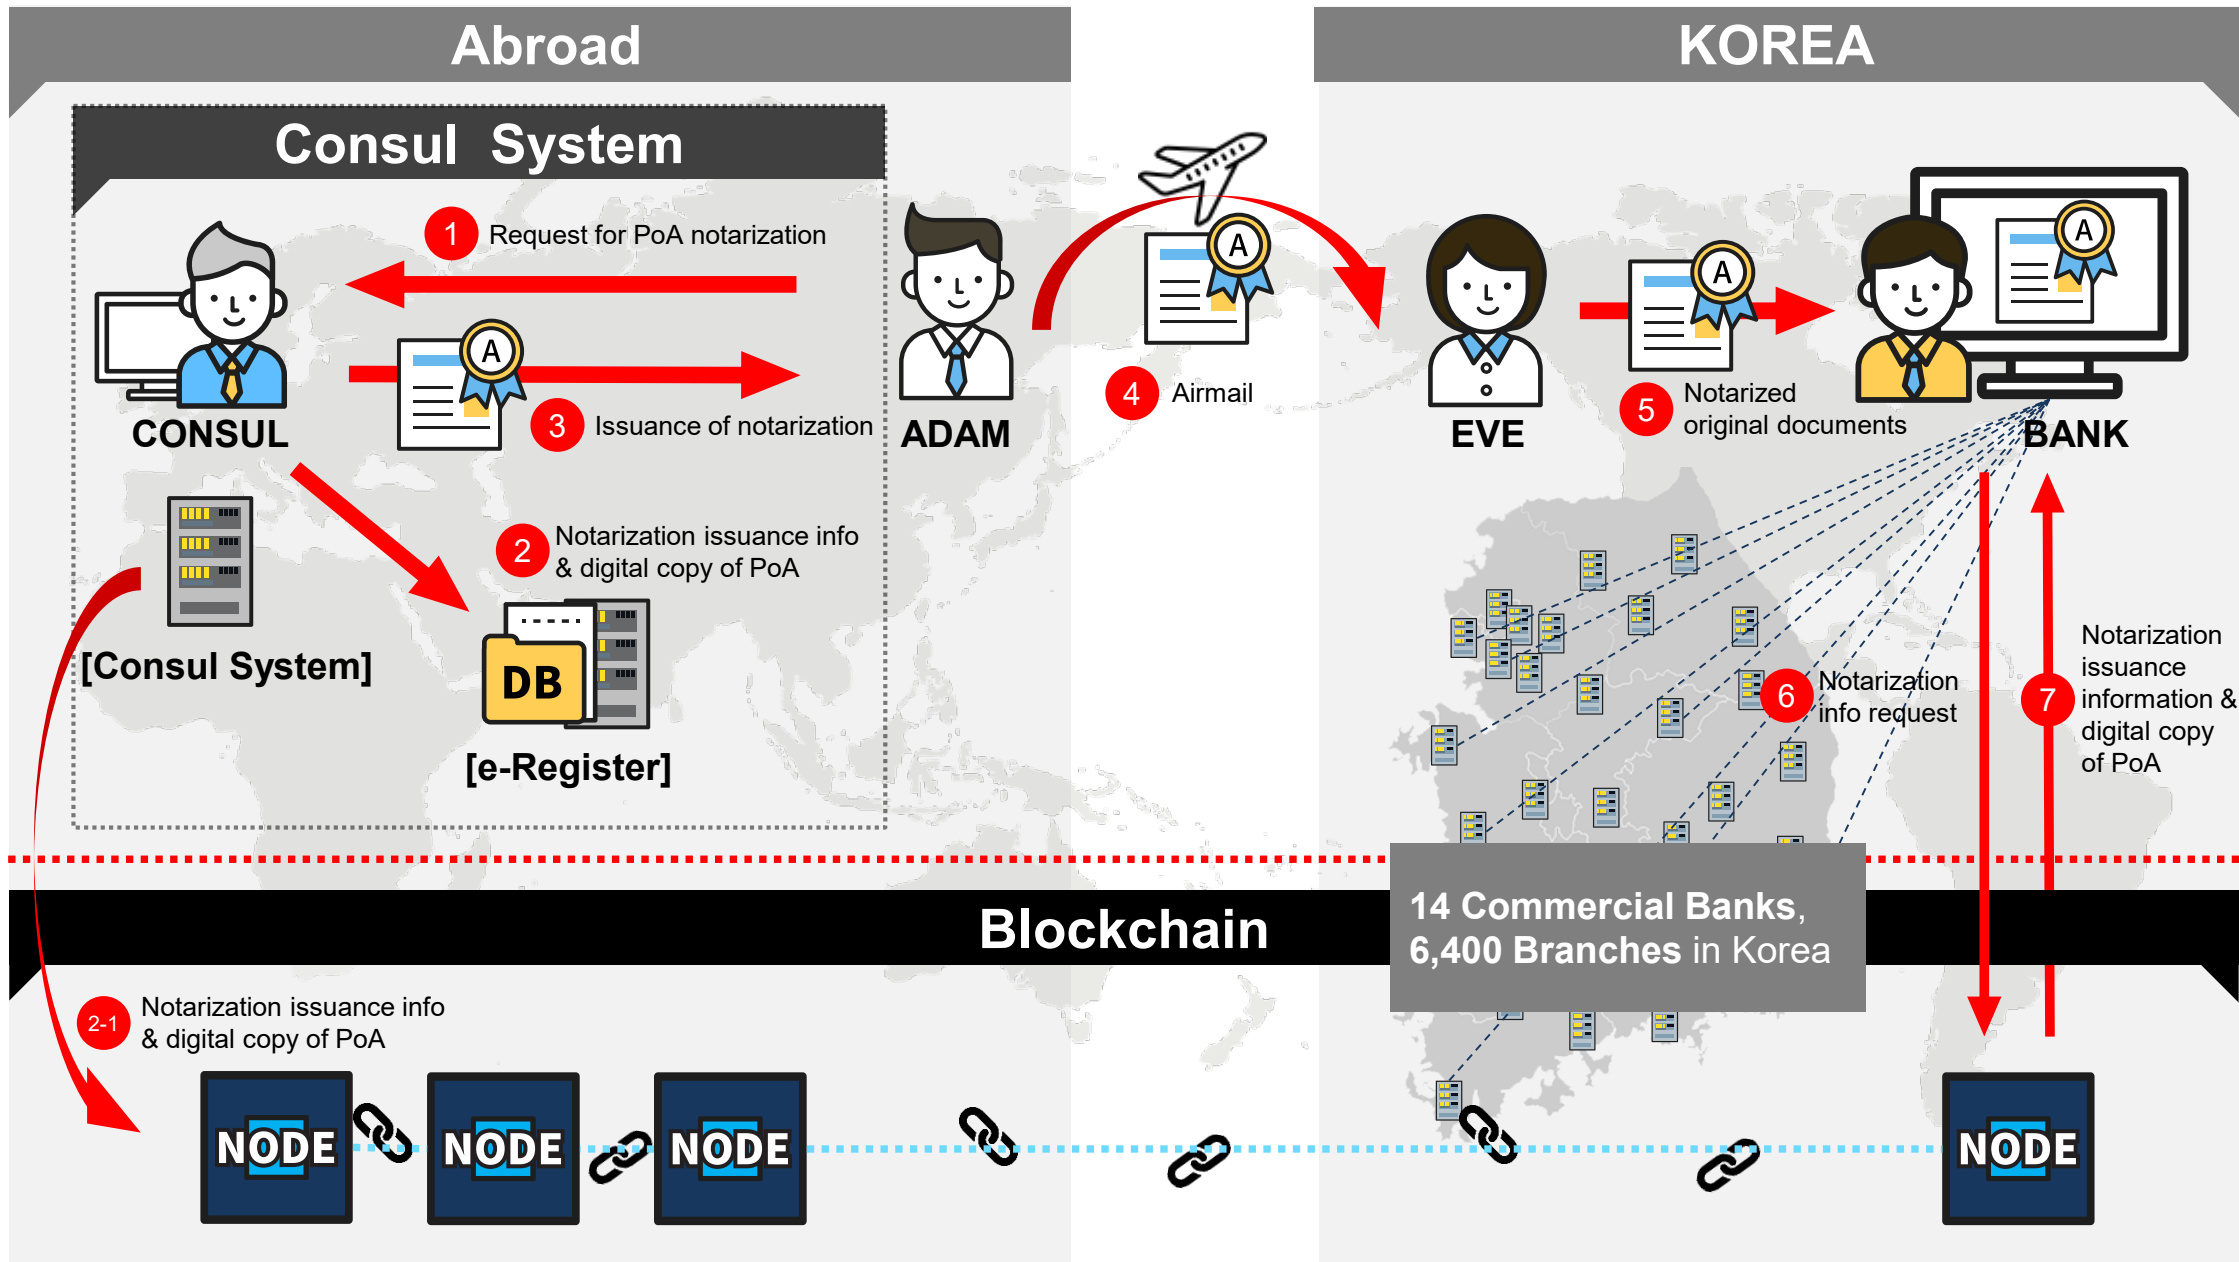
Abroad

KOREA

Consul System

1 Request for PoA notarization

CONSUL

A

3 Issuance of notarization

ADAM

A

4 Airmail

EVE

A

5 Notarized original documents

A

BANK

[Consul System]

2 Notarization issuance info & digital copy of PoA

DB

[e-Register]

6 Notarization info request

7 Notarization issuance information & digital copy of PoA

Blockchain

14 Commercial Banks, 6,400 Branches in Korea

2-1 Notarization issuance info & digital copy of PoA

NODE

NODE

NODE

NODE